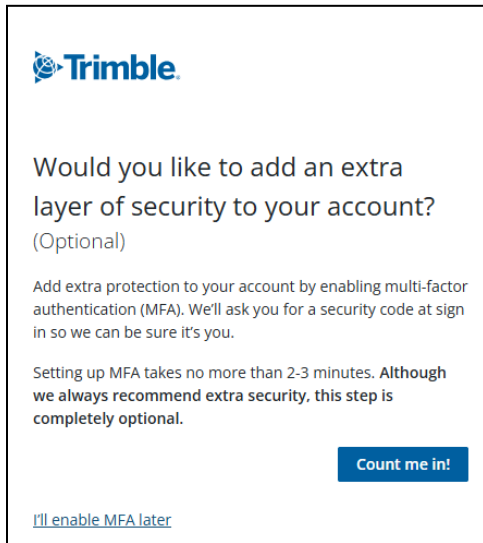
Trimble.

Would you like to add an extra layer of security to your account? (Optional)

Add extra protection to your account by enabling multi-factor authentication (MFA). We'll ask you for a security code at sign in so we can be sure it's you.

Setting up MFA takes no more than 2-3 minutes. Although we always recommend extra security, this step is completely optional.

Count me in!

I'll enable MFA later